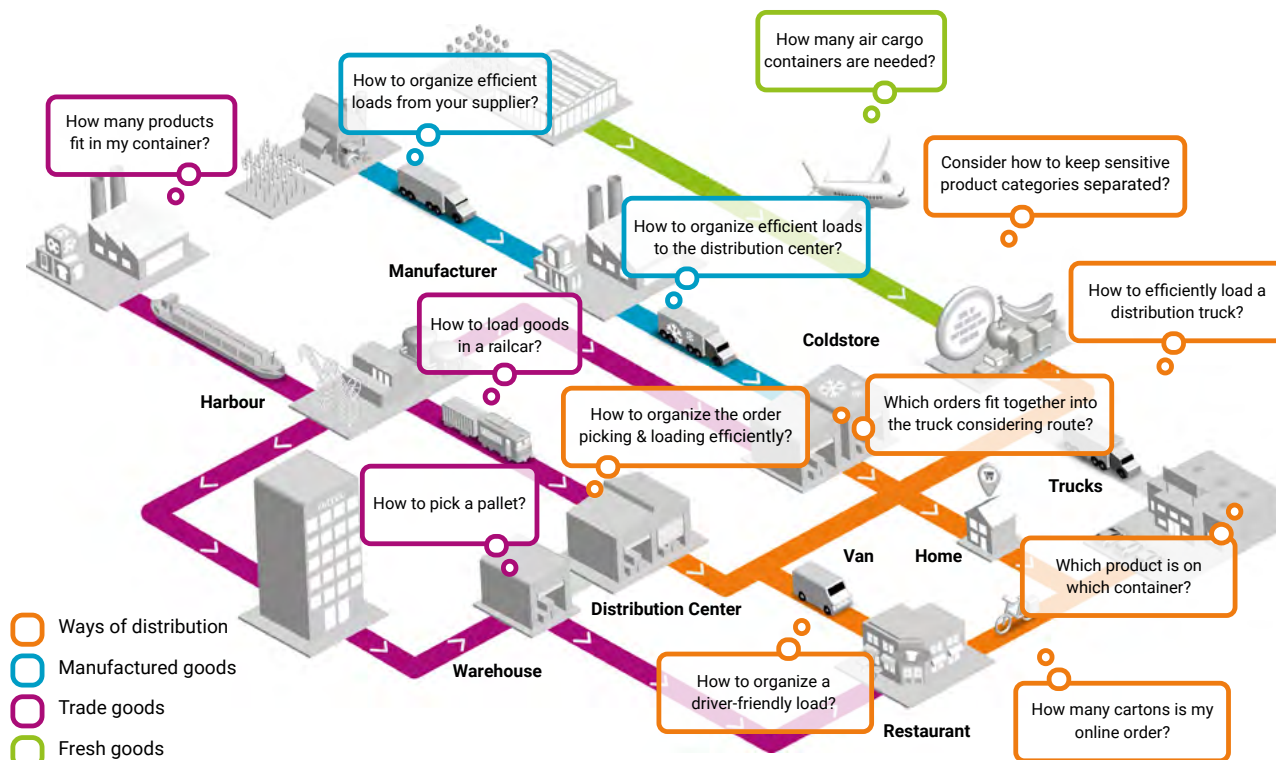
How many air cargo containers are needed?

How to organize efficient loads from your supplier?

How many products fit in my container?

Consider how to keep sensitive product categories separated?

How to organize efficient loads to the distribution center?

Manufacturer

How to efficiently load a distribution truck?

How to load goods in a railcar?

Coldstore

Harbour

How to organize the order picking & loading efficiently?

Which orders fit together into the truck considering route?

How to pick a pallet?

Trucks

Van

Home

Which product is on which container?

Distribution Center

Ways of distribution

Manufactured goods

Trade goods

Fresh goods

Warehouse

How to organize a driver-friendly load?

How many cartons is my online order?

Restaurant